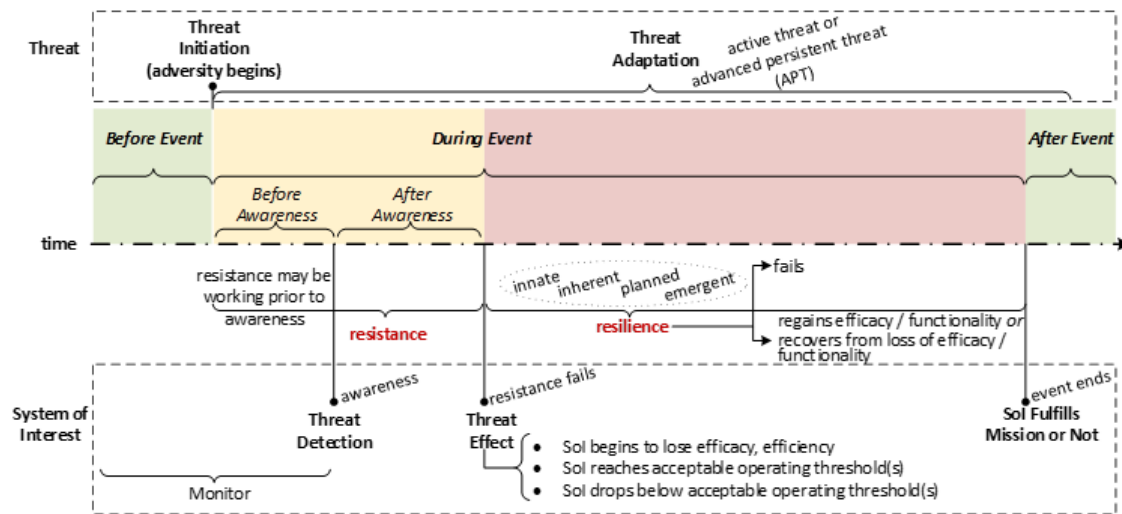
Threat

Threat Initiation (adversity begins)

Threat Adaptation

active threat or advanced persistent threat (APT)

Before Event

During Event

After Event

Before Awareness

After Awareness

time

resistance may be working prior to awareness

resistance

innate inherent planned emergent

fails

resilience

regains efficacy / functionality or recovers from loss of efficacy / functionality

System of Interest

awareness

resistance fails

event ends

Threat Detection

Threat Effect

SoI Fulfills Mission or Not

• SoI begins to lose efficacy, efficiency
• SoI reaches acceptable operating threshold(s)
• SoI drops below acceptable operating threshold(s)

Monitor